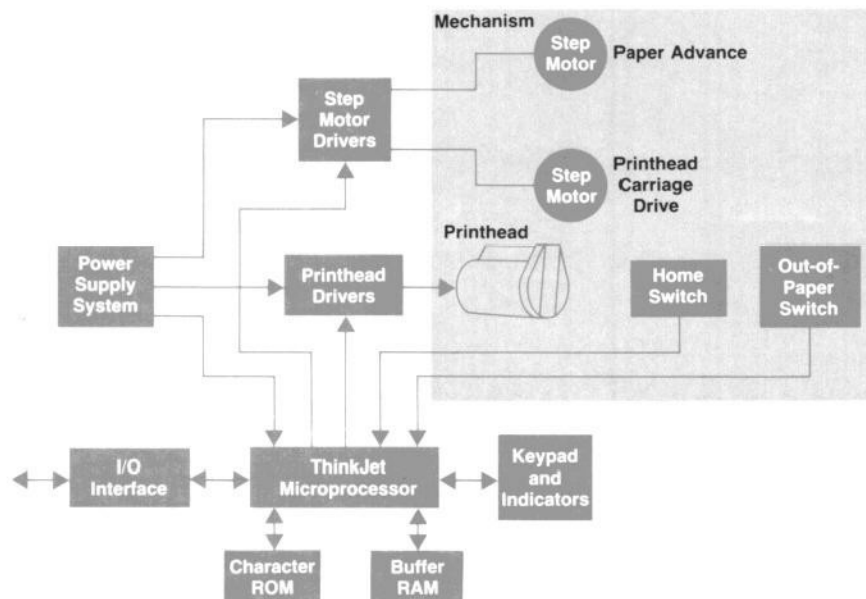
Mechanism

Step Motor

Paper Advance

Step Motor Drivers

Step Motor

Printhead Carriage Drive

Printhead

Power Supply System

Printhead Drivers

Home Switch

Out-of-Paper Switch

I/O Interface

ThinkJet Microprocessor

Keypad and Indicators

Character ROM

Buffer RAM